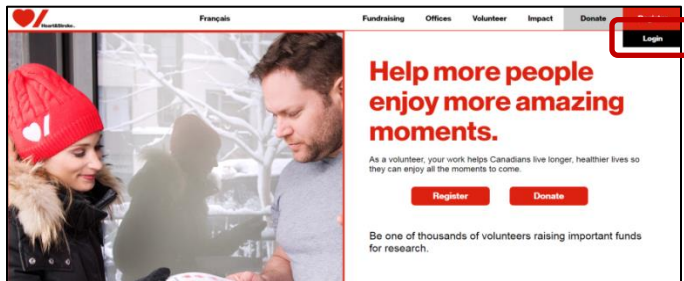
Heart&Stroke.

Français

Fundraising Offices Volunteer Impact Donate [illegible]

Login

Help more people enjoy more amazing moments.

As a volunteer, your work helps Canadians live longer, healthier lives so they can enjoy all the moments to come.

Register

Donate

Be one of thousands of volunteers raising important funds for research.